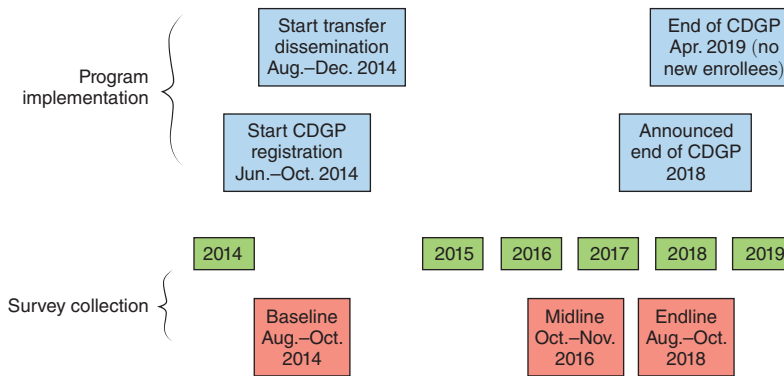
Program implementation

Start transfer dissemination Aug.–Dec. 2014

End of CDGP Apr. 2019 (no new enrollees)

Start CDGP registration Jun.–Oct. 2014

Announced end of CDGP 2018

2014

2015

2016

2017

2018

2019

Survey collection

Baseline Aug.–Oct. 2014

Midline Oct.–Nov. 2016

Endline Aug.–Oct. 2018